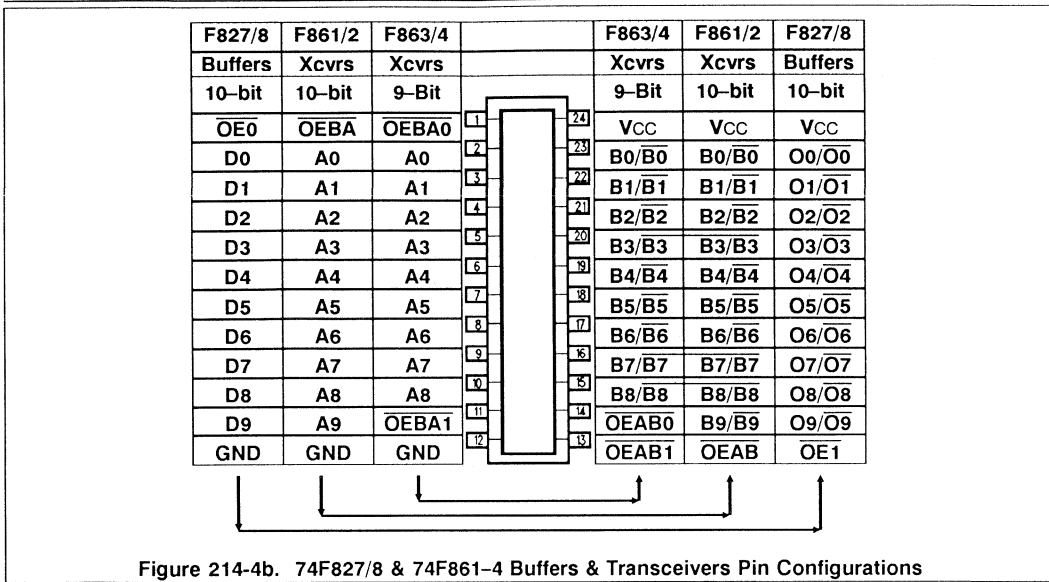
| F827/8 | F861/2 | F863/4 | | | F863/4 | F861/2 | F827/8 |
|---|---|---|---|---|---|---|---|
| Buffers | Xcvrs | Xcvrs | | | Xcvrs | Xcvrs | Buffers |
| 10–bit | 10–bit | 9–Bit | | | 9–Bit | 10–bit | 10–bit |
| $\overline{OE0}$ | $\overline{OEBA}$ | $\overline{OEBA0}$ | 1 | 24 | VCC | VCC | VCC |
| D0 | A0 | A0 | 2 | 23 | B0/$\overline{B0}$ | B0/$\overline{B0}$ | O0/$\overline{O0}$ |
| D1 | A1 | A1 | 3 | 22 | B1/$\overline{B1}$ | B1/$\overline{B1}$ | O1/$\overline{O1}$ |
| D2 | A2 | A2 | 4 | 21 | B2/$\overline{B2}$ | B2/$\overline{B2}$ | O2/$\overline{O2}$ |
| D3 | A3 | A3 | 5 | 20 | B3/$\overline{B3}$ | B3/$\overline{B3}$ | O3/$\overline{O3}$ |
| D4 | A4 | A4 | 6 | 19 | B4/$\overline{B4}$ | B4/$\overline{B4}$ | O4/$\overline{O4}$ |
| D5 | A5 | A5 | 7 | 18 | B5/$\overline{B5}$ | B5/$\overline{B5}$ | O5/$\overline{O5}$ |
| D6 | A6 | A6 | 8 | 17 | B6/$\overline{B6}$ | B6/$\overline{B6}$ | O6/$\overline{O6}$ |
| D7 | A7 | A7 | 9 | 16 | B7/$\overline{B7}$ | B7/$\overline{B7}$ | O7/$\overline{O7}$ |
| D8 | A8 | A8 | 10 | 15 | B8/$\overline{B8}$ | B8/$\overline{B8}$ | O8/$\overline{O8}$ |
| D9 | A9 | $\overline{OEBA1}$ | 11 | 14 | $\overline{OEAB0}$ | B9/$\overline{B9}$ | O9/$\overline{O9}$ |
| GND | GND | GND | 12 | 13 | $\overline{OEAB1}$ | $\overline{OEAB}$ | $\overline{OE1}$ |

Figure 214-4b. 74F827/8 & 74F861–4 Buffers & Transceivers Pin Configurations